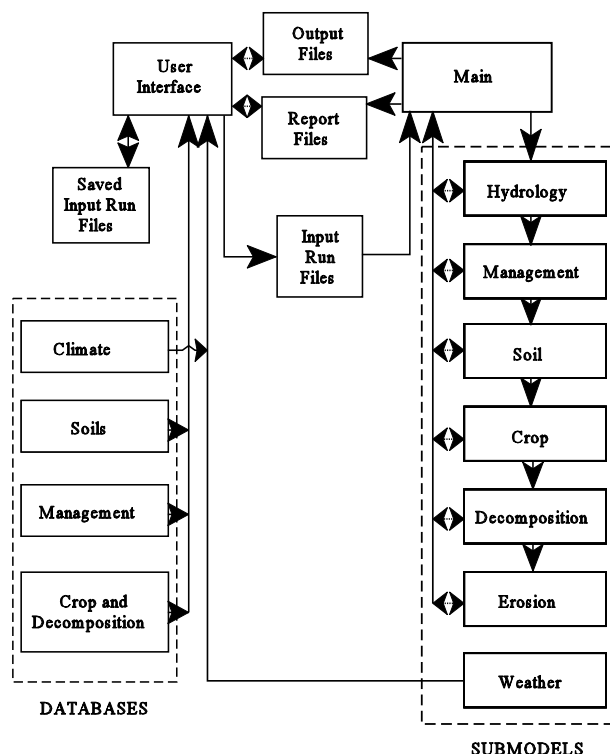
User Interface

Output Files

Report Files

Main

Saved Input Run Files

Input Run Files

Hydrology

Management

Soil

Crop

Decomposition

Erosion

Weather

Climate

Soils

Management

Crop and Decomposition

DATABASES

SUBMODELS